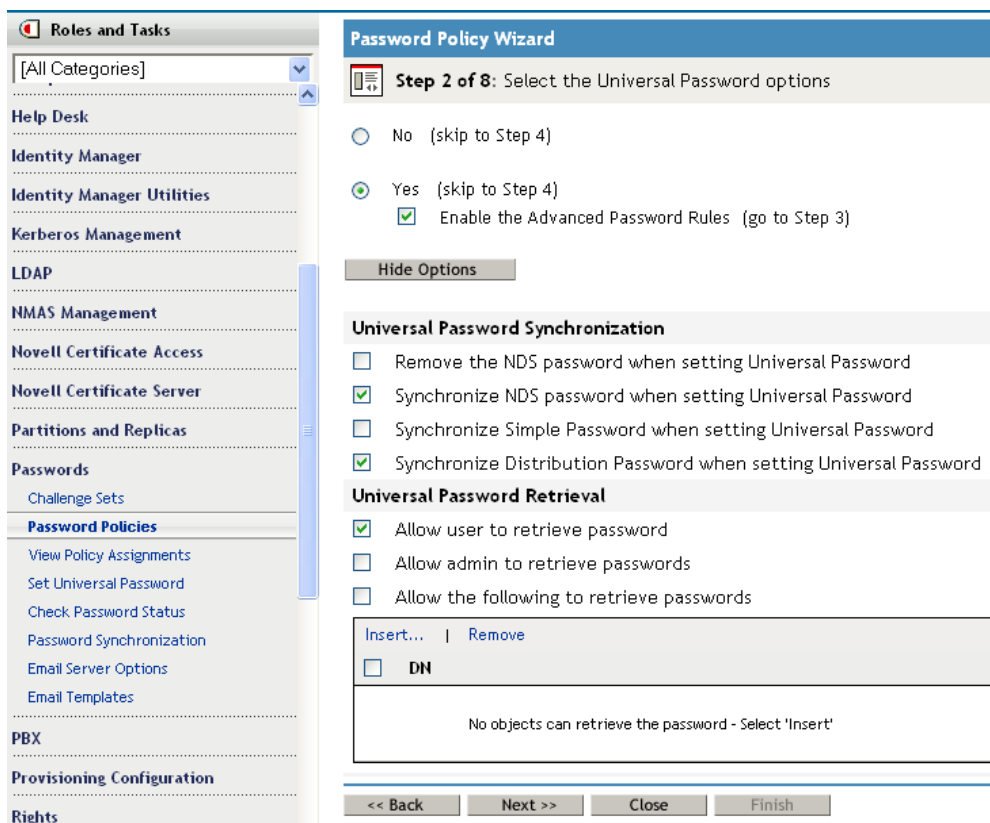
Roles and Tasks

[All Categories]

Help Desk

Identity Manager

Identity Manager Utilities

Kerberos Management

LDAP

NMAS Management

Novell Certificate Access

Novell Certificate Server

Partitions and Replicas

Passwords

Challenge Sets

Password Policies

View Policy Assignments

Set Universal Password

Check Password Status

Password Synchronization

Email Server Options

Email Templates

PBX

Provisioning Configuration

Rights

Password Policy Wizard

Step 2 of 8: Select the Universal Password options

No (skip to Step 4)

Yes (skip to Step 4)

Enable the Advanced Password Rules (go to Step 3)

Hide Options

Universal Password Synchronization

Remove the NDS password when setting Universal Password

Synchronize NDS password when setting Universal Password

Synchronize Simple Password when setting Universal Password

Synchronize Distribution Password when setting Universal Password

Universal Password Retrieval

Allow user to retrieve password

Allow admin to retrieve passwords

Allow the following to retrieve passwords

Insert... | Remove

DN

No objects can retrieve the password - Select 'Insert'

<< Back Next >> Close Finish